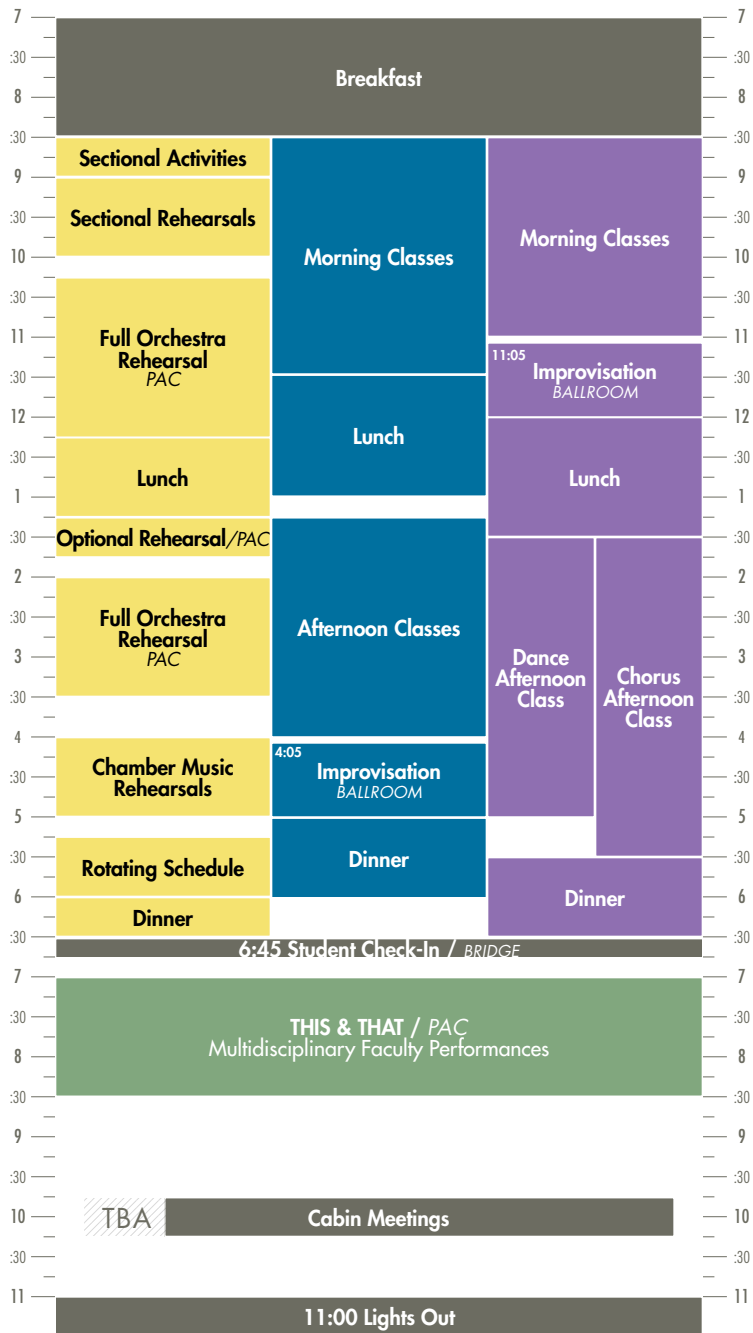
7
:30
8
:30
9
:30
10
:30
11
:30
12
:30
1
:30
2
:30
3
:30
4
:30
5
:30
6
:30
7
:30
8
:30
9
:30
10
:30
11

Breakfast

Sectional Activities

Sectional Rehearsals

Full Orchestra Rehearsal
PAC

Lunch

Optional Rehearsal/PAC

Full Orchestra Rehearsal
PAC

Chamber Music Rehearsals

Rotating Schedule

Dinner

Morning Classes

Lunch

Afternoon Classes

4:05
Improvisation
BALLROOM

Dinner

Morning Classes

11:05
Improvisation
BALLROOM

Lunch

Dance Afternoon Class

Chorus Afternoon Class

Dinner

6:45 Student Check-In / BRIDGE

THIS & THAT / PAC
Multidisciplinary Faculty Performances

TBA

Cabin Meetings

11:00 Lights Out